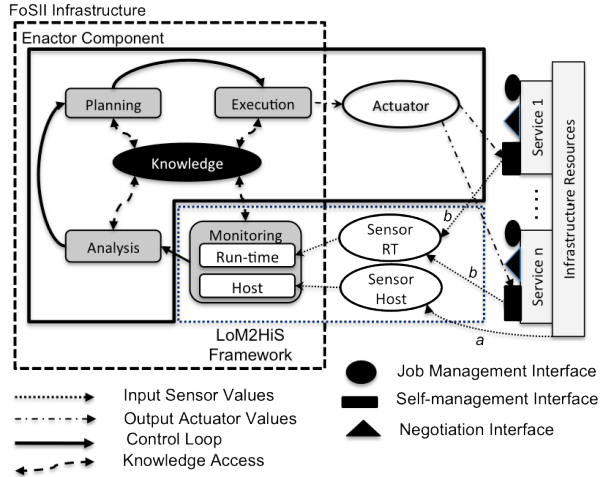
FoSII Infrastructure

Enactor Component

Planning

Execution

Actuator

Knowledge

Analysis

Monitoring

Run-time

Host

Sensor RT

Sensor Host

b

b

a

Service 1

Service n

Infrastructure Resources

LoM2HiS Framework

Input Sensor Values

Output Actuator Values

Control Loop

Knowledge Access

Job Management Interface

Self-management Interface

Negotiation Interface